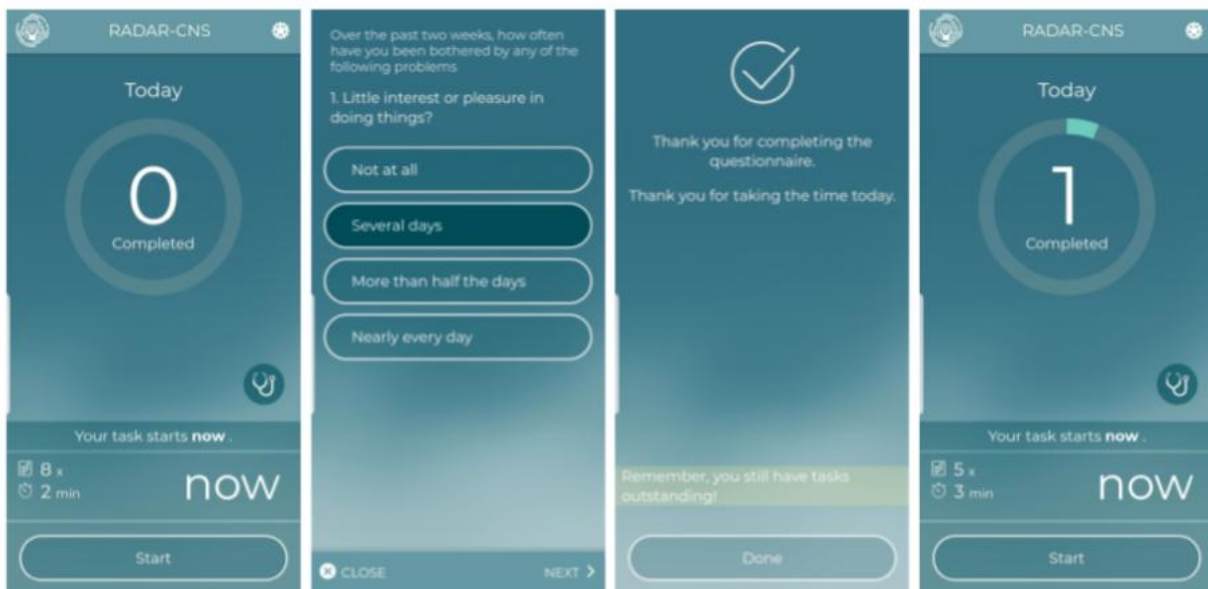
RADAR-CNS

Today

0
Completed

Your task starts **now** .

8 x
2 min

now

Start

Over the past two weeks, how often have you been bothered by any of the following problems

1. Little interest or pleasure in doing things?

Not at all

Several days

More than half the days

Nearly every day

CLOSE

NEXT

Thank you for completing the questionnaire.

Thank you for taking the time today.

Remember, you still have tasks outstanding!

Done

RADAR-CNS

Today

1
Completed

Your task starts **now** .

5 x
3 min

now

Start